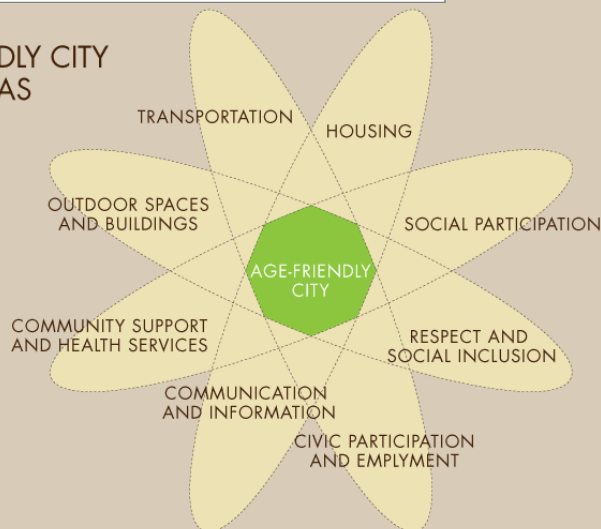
DLY CITY
AS

TRANSPORTATION

HOUSING

OUTDOOR SPACES AND BUILDINGS

SOCIAL PARTICIPATION

AGE-FRIENDLY CITY

COMMUNITY SUPPORT AND HEALTH SERVICES

RESPECT AND SOCIAL INCLUSION

COMMUNICATION AND INFORMATION

CIVIC PARTICIPATION AND EMPLYMENT